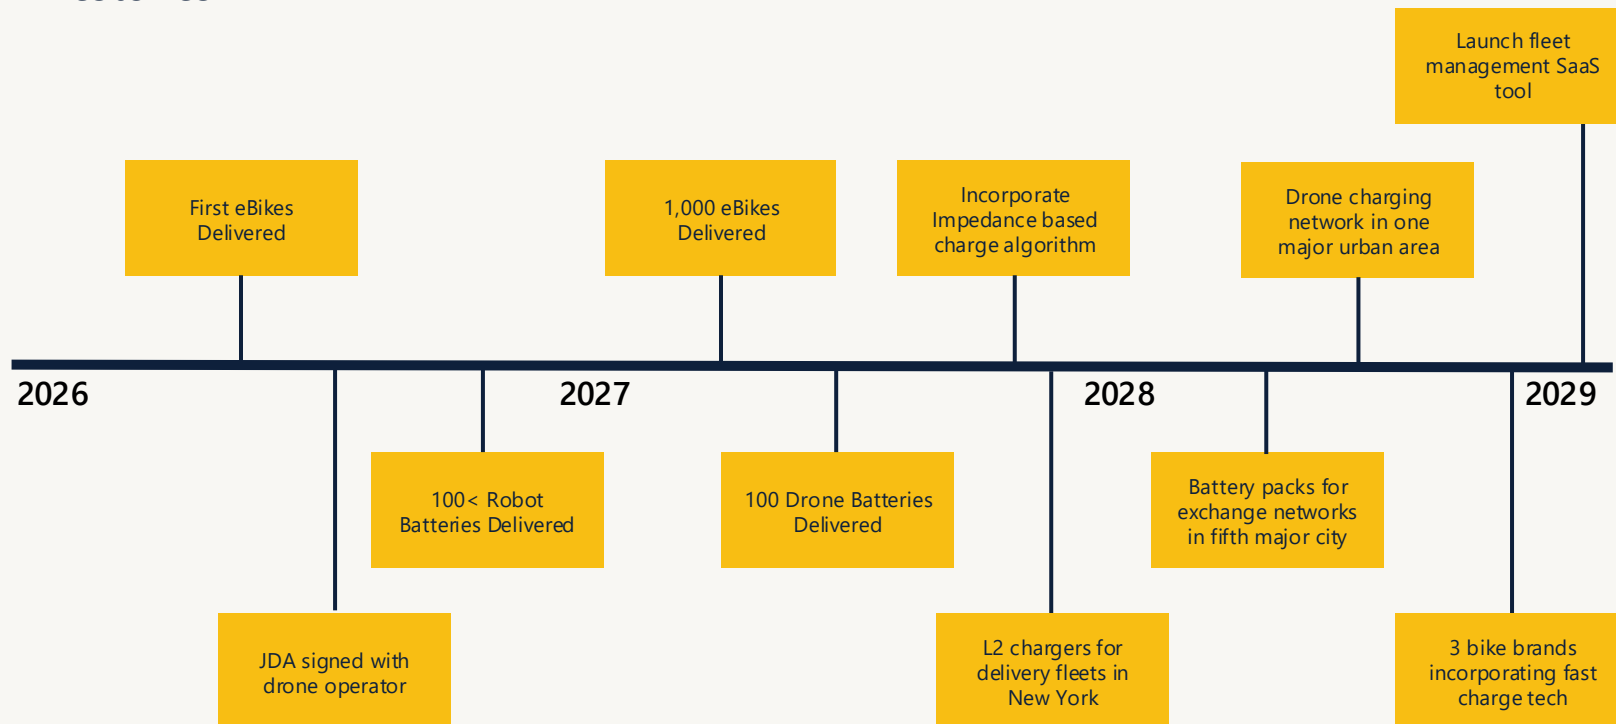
Launch fleet management SaaS tool

First eBikes Delivered

1,000 eBikes Delivered

Incorporate Impedance based charge algorithm

Drone charging network in one major urban area

2026

2027

2028

2029

100< Robot Batteries Delivered

100 Drone Batteries Delivered

Battery packs for exchange networks in fifth major city

JDA signed with drone operator

L2 chargers for delivery fleets in New York

3 bike brands incorporating fast charge tech